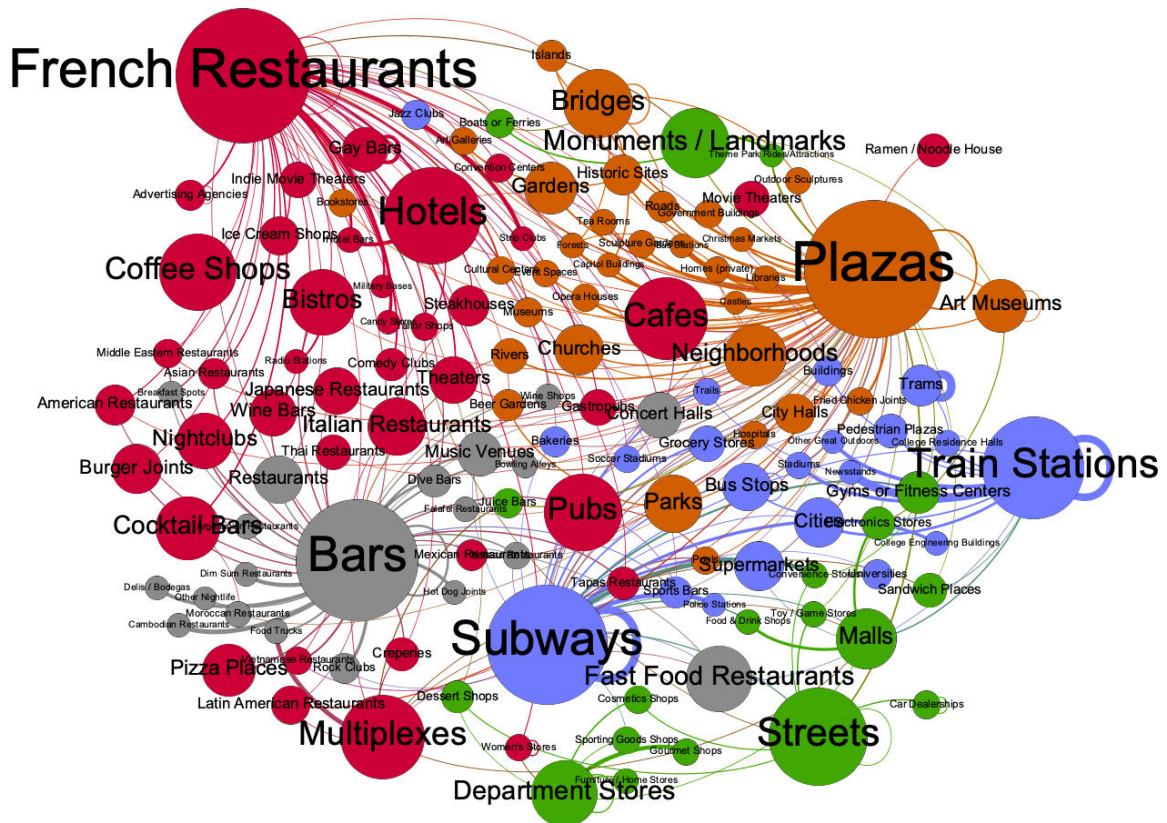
French Restaurants
Islands
Bridges
Jazz Clubs
Boats or Ferries
Art Galleries
Monuments / Landmarks
Gay Bars
Convention Centers
Theme Park Rides/Attractions
Ramen / Noodle House
Indie Movie Theaters
Historic Sites
Outdoor Sculptures
Advertising Agencies
Bookstores
Gardens
Movie Theaters
Hotels
Roads
Government Buildings
Ice Cream Shops
Hotel Bars
Tea Rooms
Strip Clubs
Forests
Sculpture Gardens
Christmas Markets
Coffee Shops
Cultural Centers
Event Spaces
Capitol Buildings
Homes (private)
Libraries
Plazas
Military Bases
Bistros
Steakhouses
Opera Houses
Castles
Candy Stores
Tailor Shops
Museums
Cafes
Art Museums
Middle Eastern Restaurants
Radio Stations
Comedy Clubs
Churches
Rivers
Neighborhoods
Asian Restaurants
Theaters
Breakfast Spots
Japanese Restaurants
Buildings
Trams
Wine Shops
Trails
American Restaurants
Beer Gardens
Gastropubs
Fried Chicken Joints
Wine Bars
Concert Halls
City Halls
Pedestrian Plazas
Italian Restaurants
Hospitals
Nightclubs
Bakeries
Grocery Stores
Other Great Outdoors
College Residence Halls
Thai Restaurants
Music Venues
Soccer Stadiums
Stadiums
Newsstands
Train Stations
Burger Joints
Bowling Alleys
Restaurants
Dive Bars
Bus Stops
Gyms or Fitness Centers
Juice Bars
Falafel Restaurants
Pubs
Parks
Cocktail Bars
Cities
Electronics Stores
Bars
College Engineering Buildings
Mexican Restaurants
Pools
Supermarkets
Dim Sum Restaurants
Convenience Stores
Universities
Delis / Bodegas
Tapas Restaurants
Other Nightlife
Hot Dog Joints
Sports Bars
Sandwich Places
Moroccan Restaurants
Police Stations
Toy / Game Stores
Cambodian Restaurants
Subways
Food & Drink Shops
Food Trucks
Malls
Creperies
Vietnamese Restaurants
Pizza Places
Rock Clubs
Fast Food Restaurants
Dessert Shops
Cosmetics Shops
Latin American Restaurants
Car Dealerships
Multiplexes
Streets
Sporting Goods Shops
Gourmet Shops
Women's Stores
Furniture / Home Stores
Department Stores